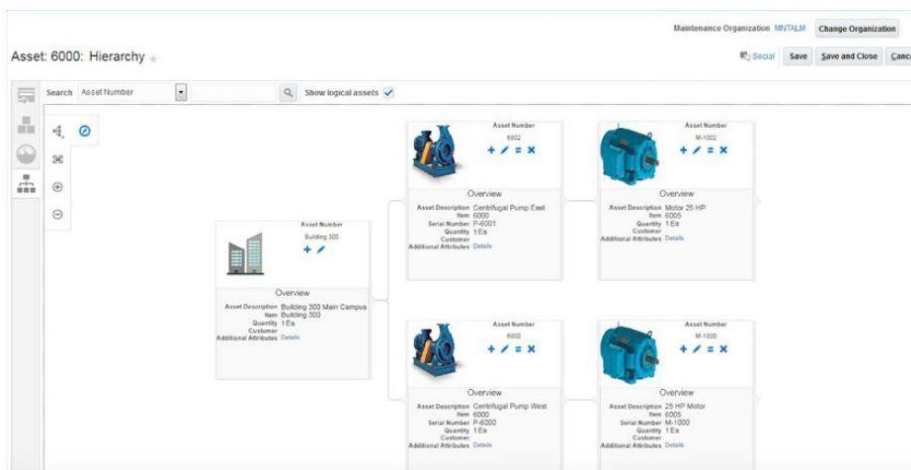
Maintenance Organization MNTALM Change Organization

Asset: 6000: Hierarchy

Social Save Save and Close Canc

Search Asset Number Show logical assets

Asset Number
Building 300

Overview
Asset Description Building 300 Main Campus
Item Building 300
Quantity 1 Ea
Customer
Additional Attributes Details

Asset Number
6002

Overview
Asset Description Centrifugal Pump East
Item 6000
Serial Number P-6001
Quantity 1 Ea
Customer
Additional Attributes Details

Asset Number
M-1002

Overview
Asset Description Motor 25 HP
Item 6005
Quantity 1 Ea
Customer
Additional Attributes Details

Asset Number
6000

Overview
Asset Description Centrifugal Pump West
Item 6000
Serial Number P-6000
Quantity 1 Ea
Customer
Additional Attributes Details

Asset Number
M-1000

Overview
Asset Description 25 HP Motor
Item 6005
Serial Number M-1000
Quantity 1 Ea
Customer
Additional Attributes Details